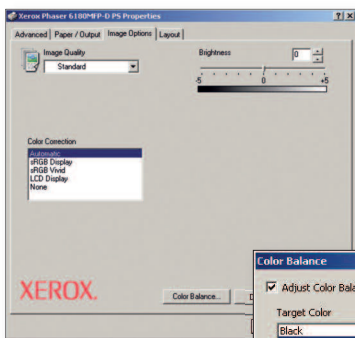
Xerox Phaser 6180MFP-D PS Properties

? X

Advanced | Paper / Output | Image Options | Layout

Image Quality

Standard

Brightness

0

-5

0

+5

Color Correction

Automatic
sRGB Display
sRGB Vivid
LCD Display
None

XEROX.

Color Balance...

D

Color Balance

Adjust Color Bala

Target Color

Black